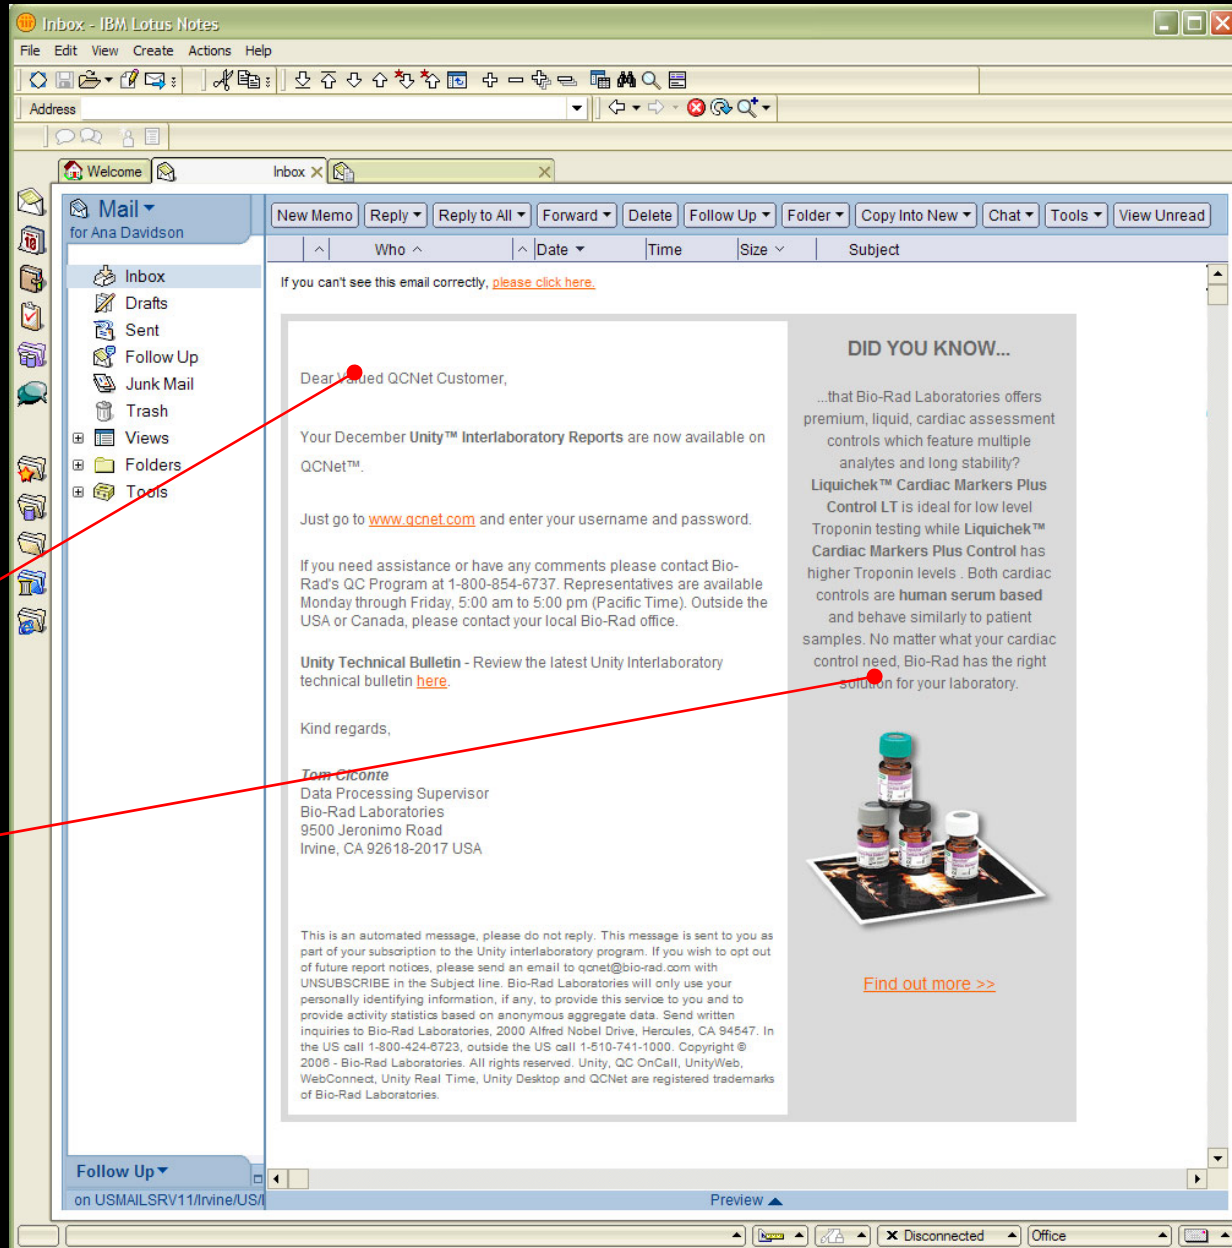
Inbox - IBM Lotus Notes

File Edit View Create Actions Help

Address

Welcome | Inbox

Mail
for Ana Davidson

Inbox
Drafts
Sent
Follow Up
Junk Mail
Trash
Views
Folders
Tools

Follow Up
on USMAILSRV11/Irvine/US/I

New Memo | Reply | Reply to All | Forward | Delete | Follow Up | Folder | Copy Into New | Chat | Tools | View Unread

Who | Date | Time | Size | Subject

If you can't see this email correctly, please click here.

Dear Valued QCNet Customer,

Your December Unity™ Interlaboratory Reports are now available on QCNet™.

Just go to www.qcnet.com and enter your username and password.

If you need assistance or have any comments please contact Bio-Rad's QC Program at 1-800-854-6737. Representatives are available Monday through Friday, 5:00 am to 5:00 pm (Pacific Time). Outside the USA or Canada, please contact your local Bio-Rad office.

Unity Technical Bulletin - Review the latest Unity Interlaboratory technical bulletin here.

Kind regards,

Tom Ciconte
Data Processing Supervisor
Bio-Rad Laboratories
9500 Jeronimo Road
Irvine, CA 92618-2017 USA

This is an automated message, please do not reply. This message is sent to you as part of your subscription to the Unity interlaboratory program. If you wish to opt out of future report notices, please send an email to qcnet@bio-rad.com with UNSUBSCRIBE in the Subject line. Bio-Rad Laboratories will only use your personally identifying information, if any, to provide this service to you and to provide activity statistics based on anonymous aggregate data. Send written inquiries to Bio-Rad Laboratories, 2000 Alfred Nobel Drive, Hercules, CA 94547. In the US call 1-800-424-6723, outside the US call 1-510-741-1000. Copyright © 2006 - Bio-Rad Laboratories. All rights reserved. Unity, QC OnCall, UnityWeb, WebConnect, Unity Real Time, Unity Desktop and QCNet are registered trademarks of Bio-Rad Laboratories.

DID YOU KNOW...

...that Bio-Rad Laboratories offers premium, liquid, cardiac assessment controls which feature multiple analytes and long stability? Liquichek™ Cardiac Markers Plus Control LT is ideal for low level Troponin testing while Liquichek™ Cardiac Markers Plus Control has higher Troponin levels . Both cardiac controls are human serum based and behave similarly to patient samples. No matter what your cardiac control need, Bio-Rad has the right solution for your laboratory.

Find out more >>

Preview

Disconnected | Office